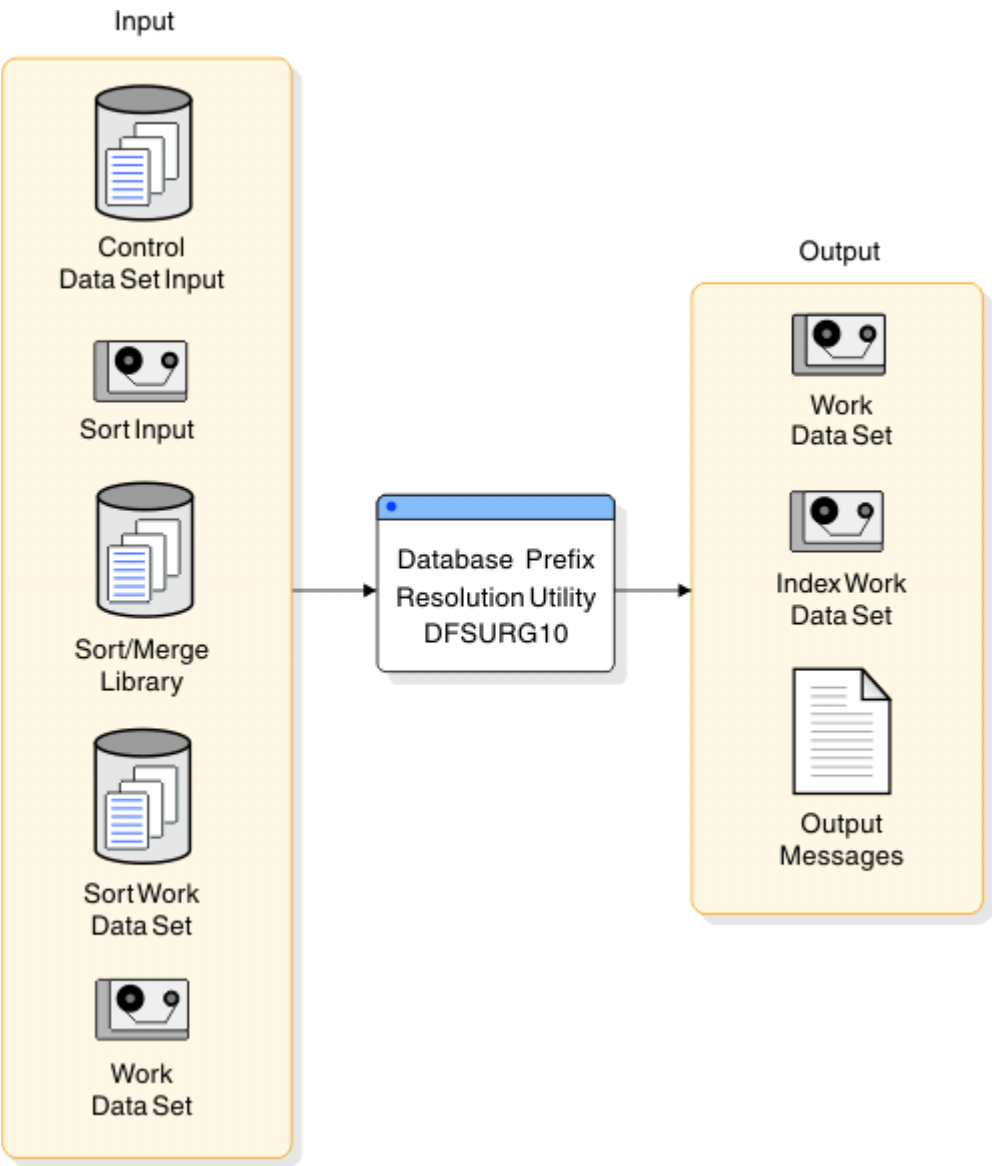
Input

Control Data Set Input

Sort Input

Sort/Merge Library

Sort Work Data Set

Work Data Set

Database Prefix Resolution Utility DFSURG10

Output

Work Data Set

Index Work Data Set

Output Messages